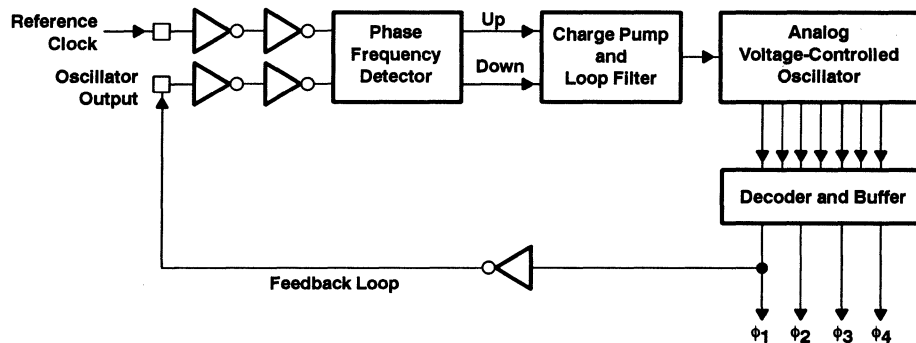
Reference Clock

Oscillator Output

Phase Frequency Detector

Up

Down

Charge Pump and Loop Filter

Analog Voltage-Controlled Oscillator

Decoder and Buffer

Feedback Loop

$\phi_1$ $\phi_2$ $\phi_3$ $\phi_4$